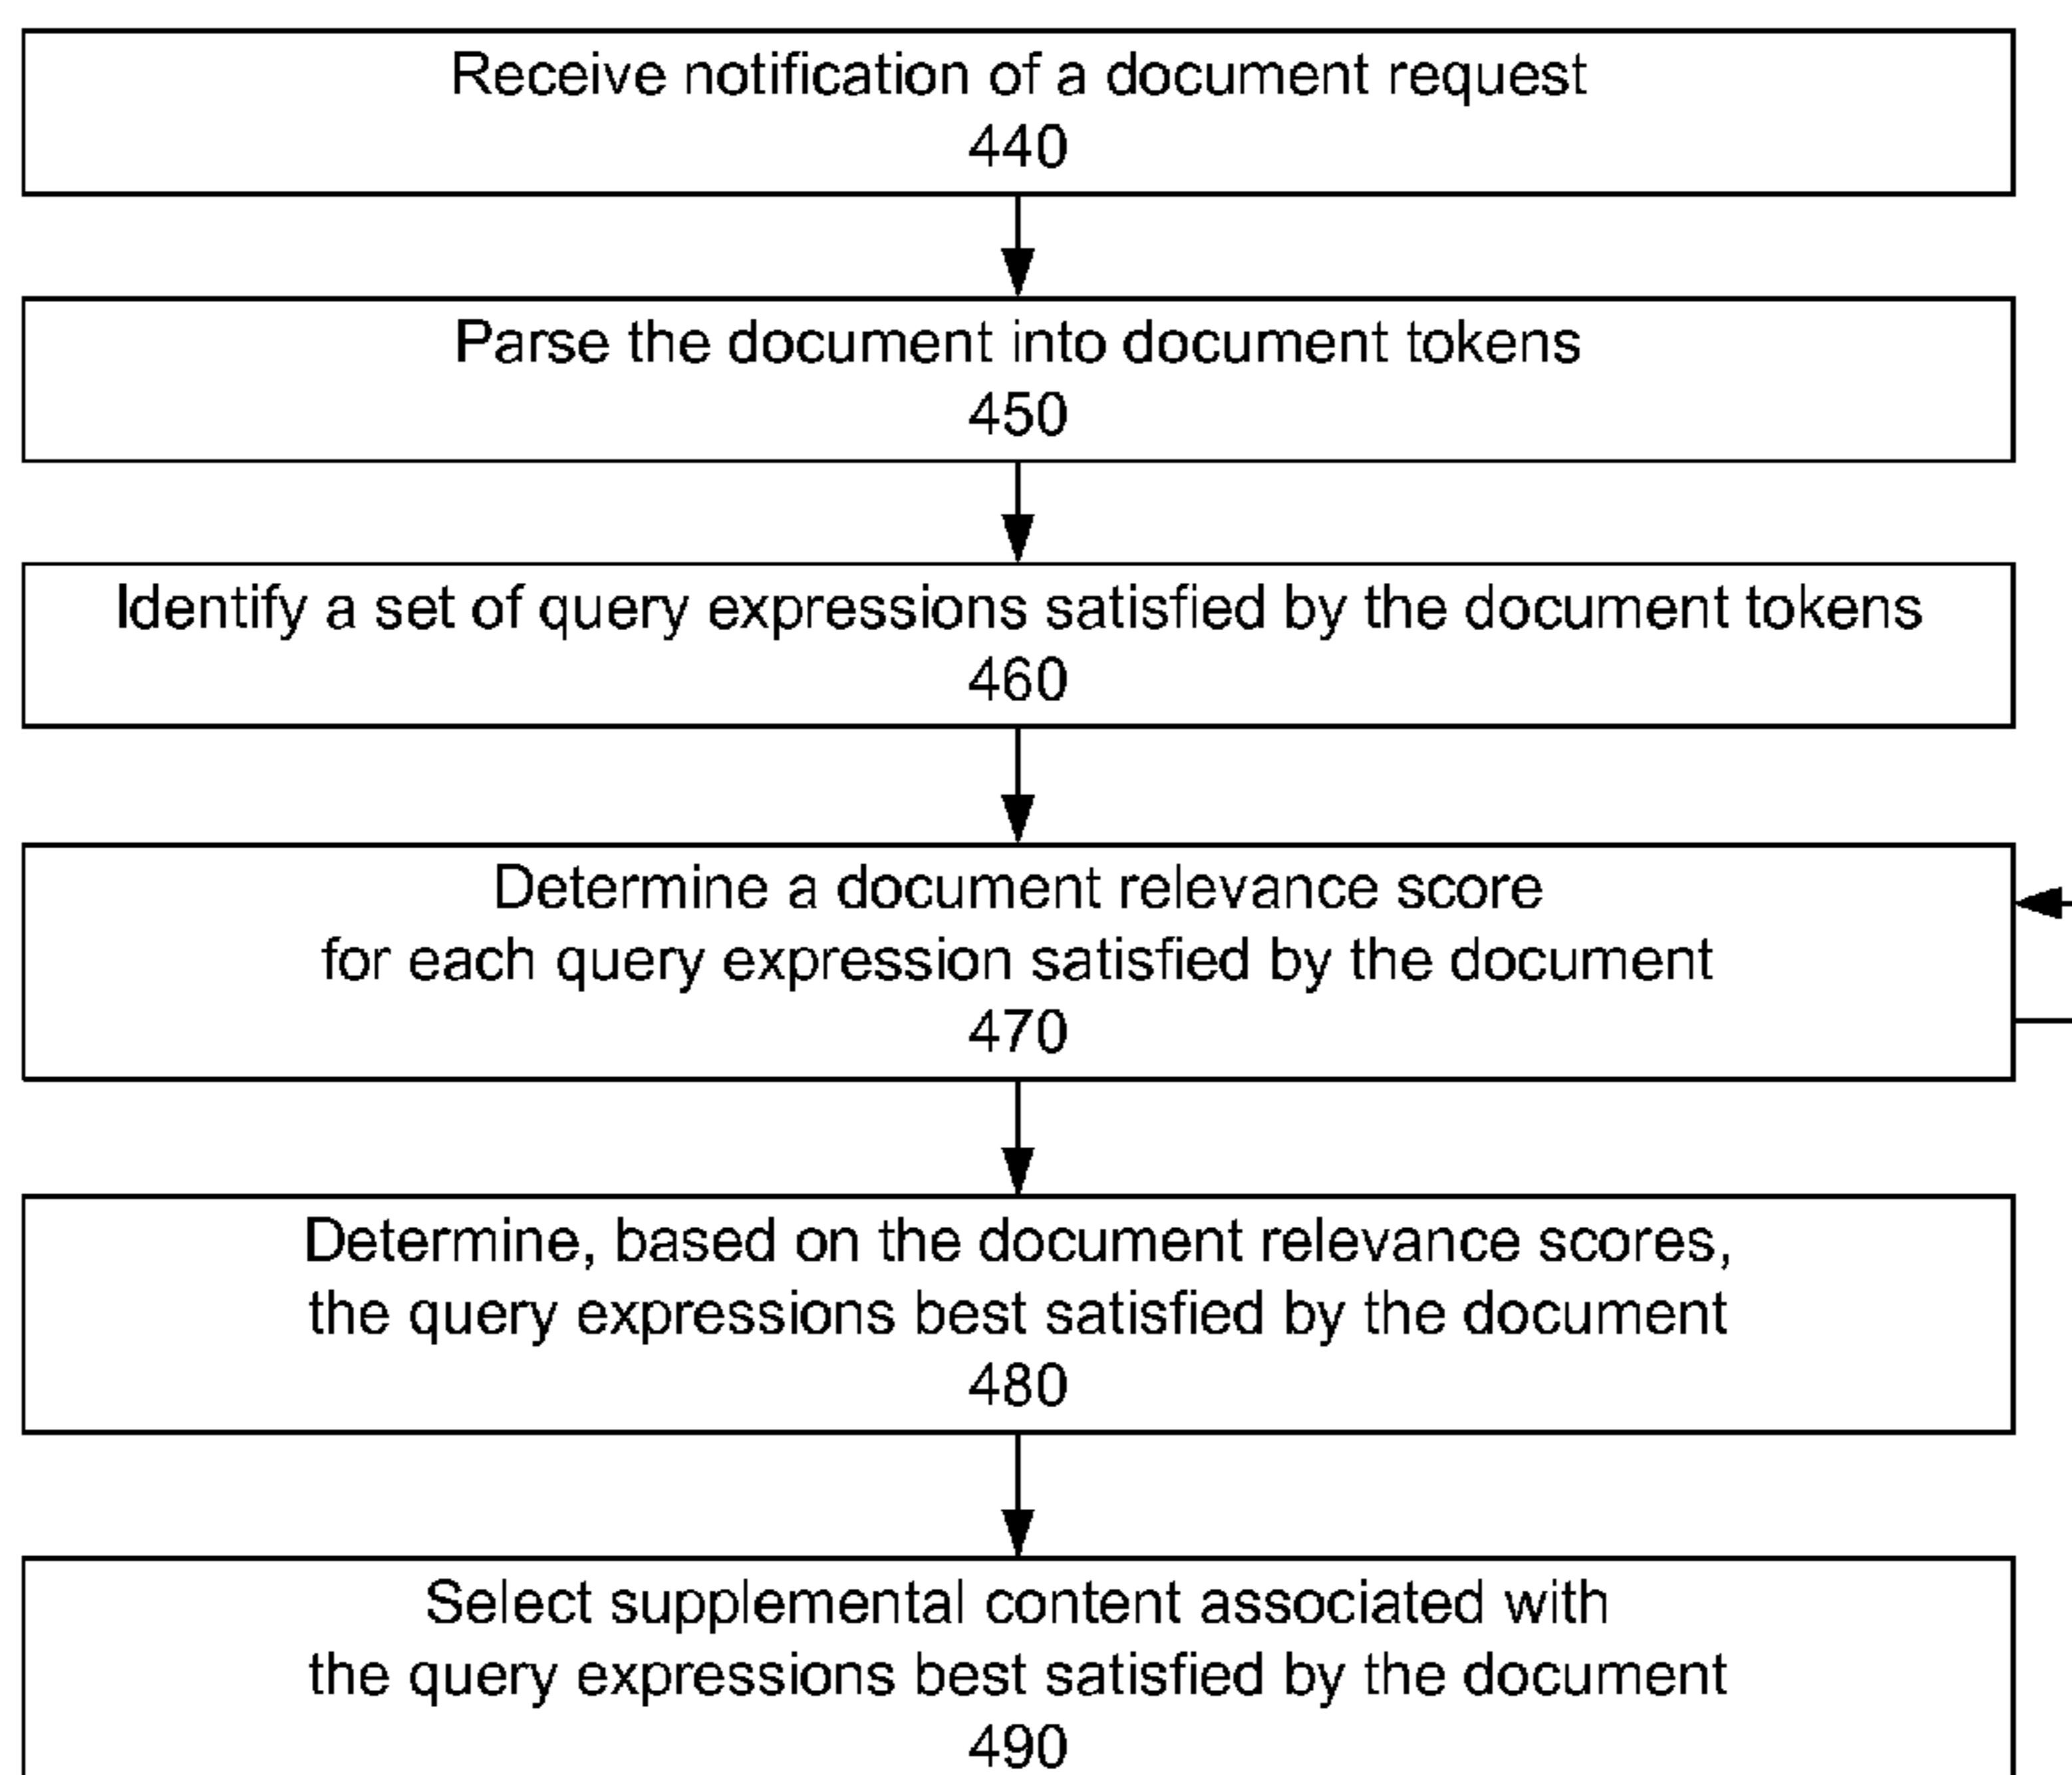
Receive notification of a document request
440

Parse the document into document tokens
450

Identify a set of query expressions satisfied by the document tokens
460

Determine a document relevance score for each query expression satisfied by the document
470

Determine, based on the document relevance scores, the query expressions best satisfied by the document
480

Select supplemental content associated with the query expressions best satisfied by the document
490